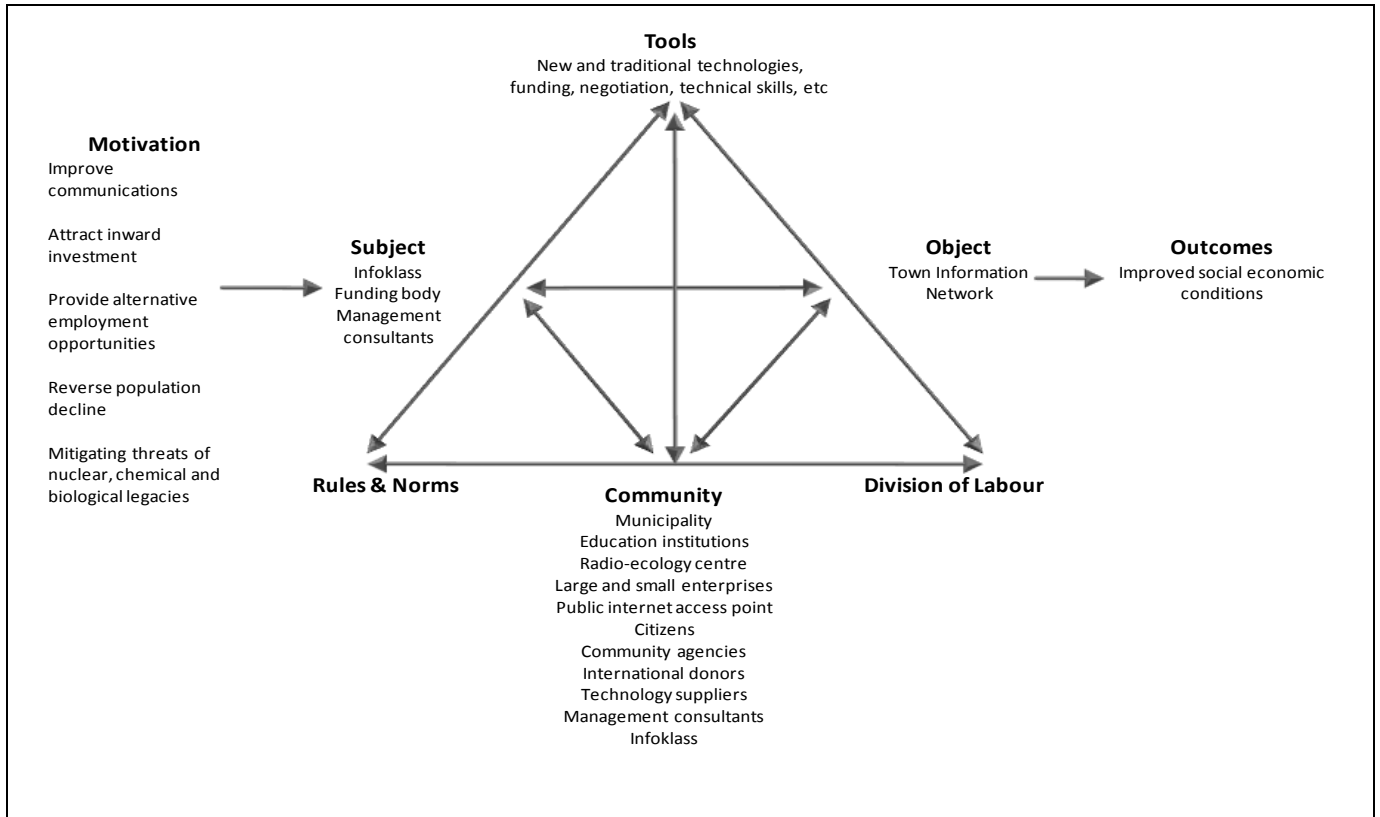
Tools
New and traditional technologies, funding, negotiation, technical skills, etc

Motivation
Improve communications

Attract inward investment

Provide alternative employment opportunities

Reverse population decline

Mitigating threats of nuclear, chemical and biological legacies

Subject
Infoklass
Funding body
Management consultants

Object
Town Information Network

Outcomes
Improved social economic conditions

Rules & Norms

Community
Municipality
Education institutions
Radio-ecology centre
Large and small enterprises
Public internet access point
Citizens
Community agencies
International donors
Technology suppliers
Management consultants
Infoklass

Division of Labour